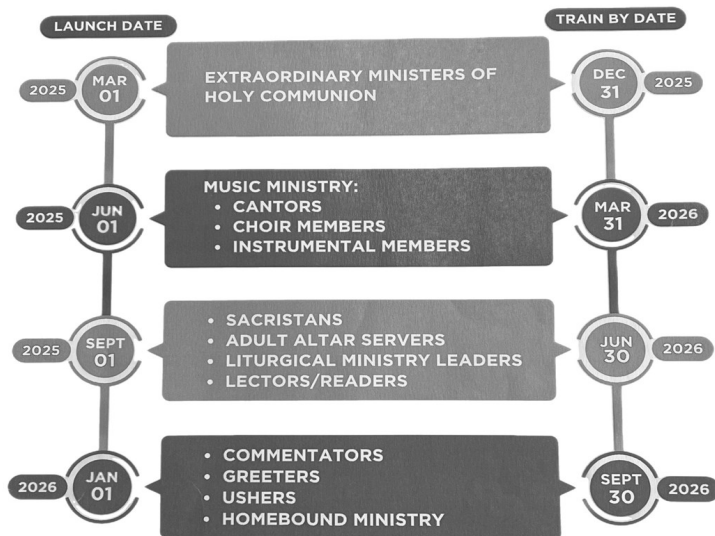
LAUNCH DATE

TRAIN BY DATE

2025 MAR 01

EXTRAORDINARY MINISTERS OF HOLY COMMUNION

DEC 31 2025

2025 JUN 01

MUSIC MINISTRY:
• CANTORS
• CHOIR MEMBERS
• INSTRUMENTAL MEMBERS

MAR 31 2026

2025 SEPT 01

• SACRISTANS
• ADULT ALTAR SERVERS
• LITURGICAL MINISTRY LEADERS
• LECTORS/READERS

JUN 30 2026

2026 JAN 01

• COMMENTATORS
• GREETERS
• USHERS
• HOMEBOUND MINISTRY

SEPT 30 2026